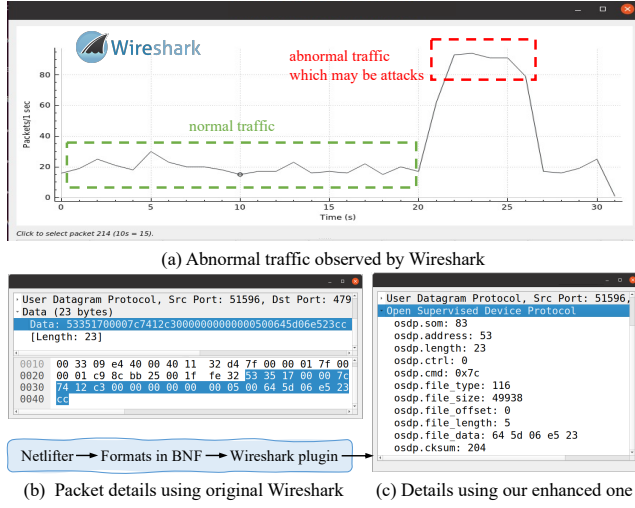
Wireshark

abnormal traffic which may be attacks

normal traffic

Packets/1 sec

80
60
40
20
0

0 5 10 15 20 25 30

Time (s)

Click to select packet 214 (10s = 15).

(a) Abnormal traffic observed by Wireshark

User Datagram Protocol, Src Port: 51596, Dst Port: 479
Data (23 bytes)
Data: 53351700007c7412c30000000000000500645d06e523cc
[Length: 23]

0010 00 33 09 e4 40 00 40 11 32 d4 7f 00 00 01 7f 00
0020 00 01 c9 8c bb 25 00 1f fe 32 53 35 17 00 00 7c
0030 74 12 c3 00 00 00 00 00 00 05 00 64 5d 06 e5 23
0040 cc

Netlifter → Formats in BNF → Wireshark plugin

User Datagram Protocol, Src Port: 51596,
Open Supervised Device Protocol
osdp.som: 83
osdp.address: 53
osdp.length: 23
osdp.ctrl: 0
osdp.cmd: 0x7c
osdp.file_type: 116
osdp.file_size: 49938
osdp.file_offset: 0
osdp.file_length: 5
osdp.file_data: 64 5d 06 e5 23
osdp.cksum: 204

(b) Packet details using original Wireshark

(c) Details using our enhanced one